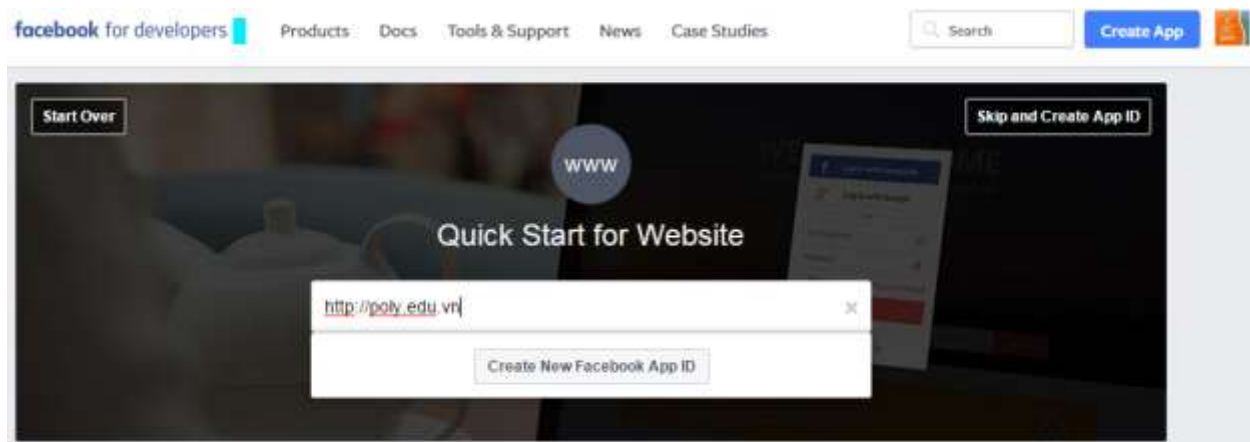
facebook for developers

Products Docs Tools & Support News Case Studies

Search

Create App

Start Over

Skip and Create App ID

WWW

Quick Start for Website

http://poly.edu.vn

×

Create New Facebook App ID